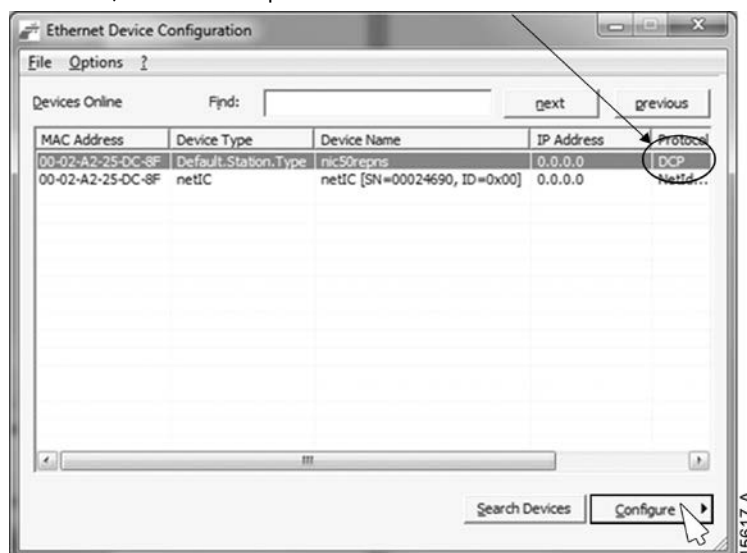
Ethernet Device Configuration

File Options ?

Devices Online Find: next previous

| MAC Address | Device Type | Device Name | IP Address | Protocol |
|---|---|---|---|---|
| 00-02-A2-25-DC-8F | Default.Station.Type | nic50repns | 0.0.0.0 | DCP |
| 00-02-A2-25-DC-8F | netIC | netIC [SN=00024690, ID=0x00] | 0.0.0.0 | NetId... |

Search Devices Configure

15617.A